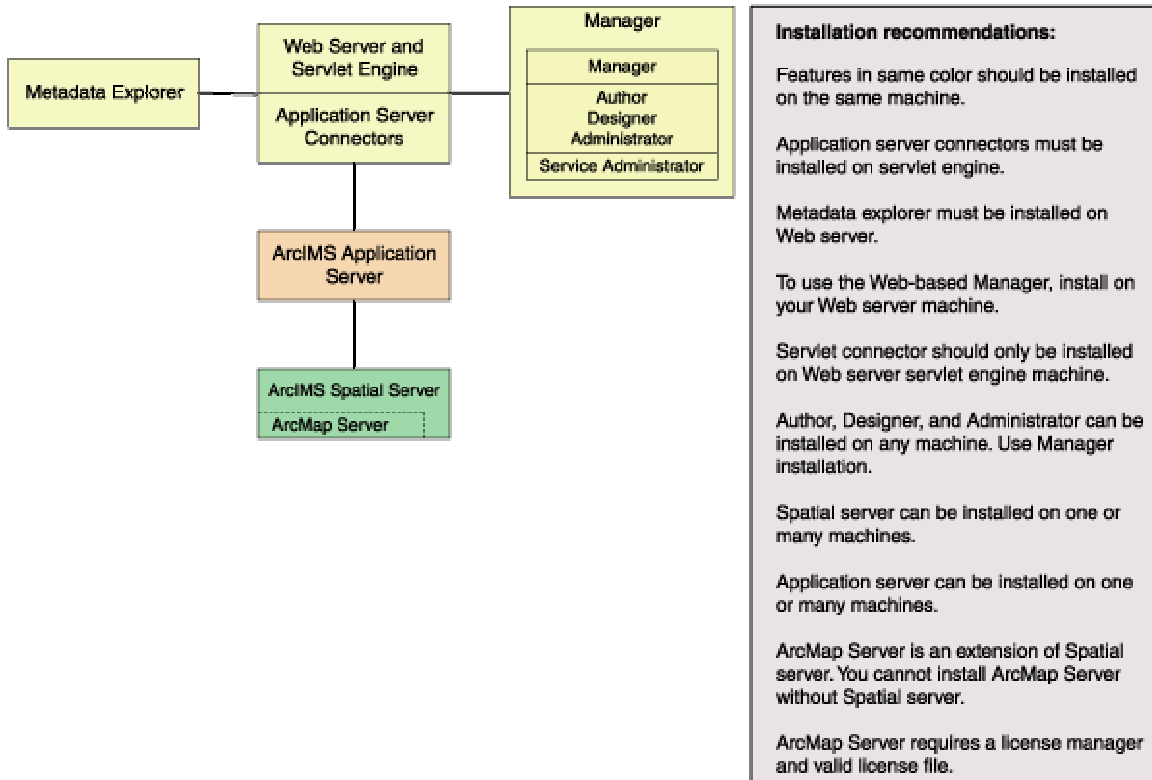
Metadata Explorer

Web Server and Servlet Engine

Application Server Connectors

Manager

Manager

Author
Designer
Administrator

Service Administrator

ArcIMS Application Server

ArcIMS Spatial Server

ArcMap Server

Installation recommendations:

Features in same color should be installed on the same machine.

Application server connectors must be installed on servlet engine.

Metadata explorer must be installed on Web server.

To use the Web-based Manager, install on your Web server machine.

Servlet connector should only be installed on Web server servlet engine machine.

Author, Designer, and Administrator can be installed on any machine. Use Manager installation.

Spatial server can be installed on one or many machines.

Application server can be installed on one or many machines.

ArcMap Server is an extension of Spatial server. You cannot install ArcMap Server without Spatial server.

ArcMap Server requires a license manager and valid license file.